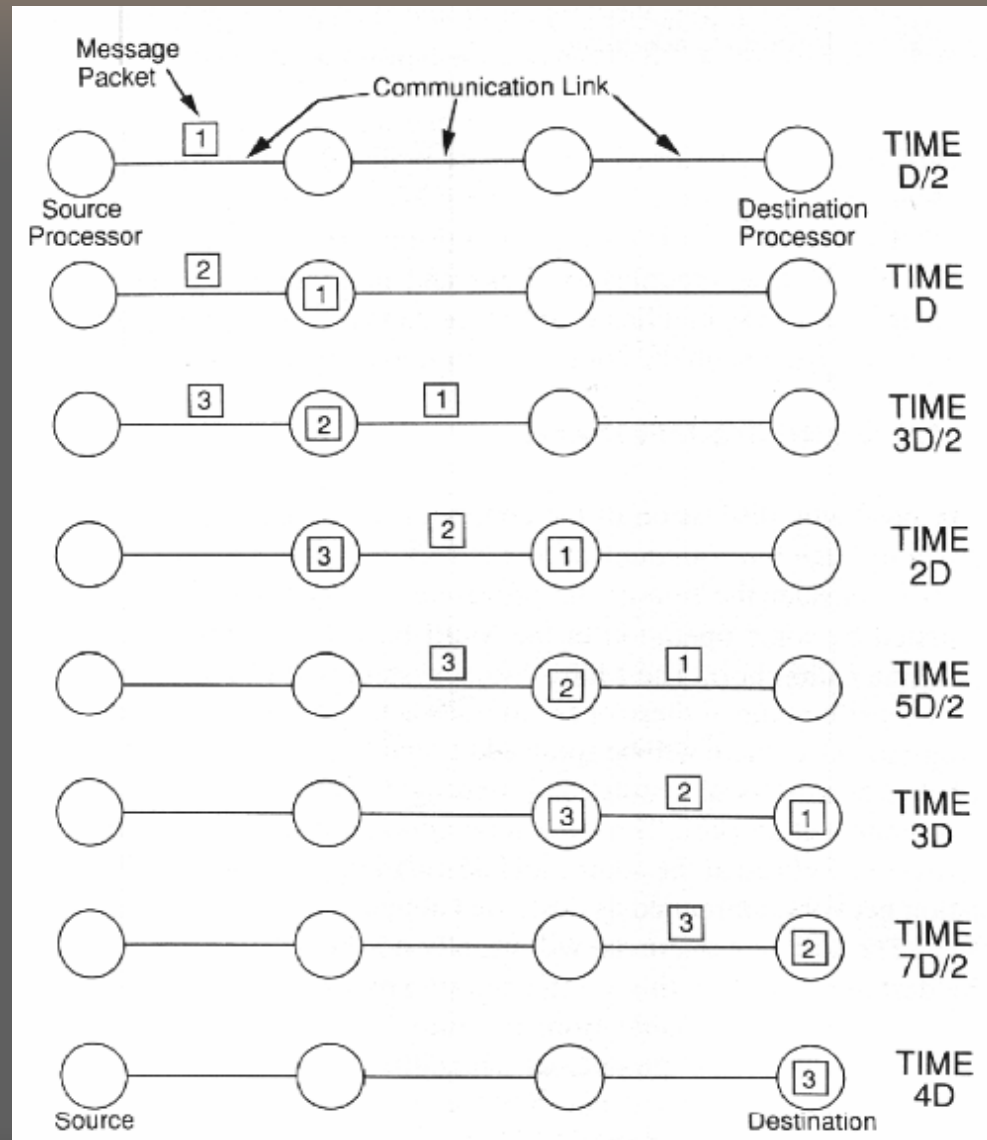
Message Packet

Communication Link

1

TIME D/2

Source Processor

Destination Processor

2

1

TIME D

3

2

1

TIME 3D/2

3

2

1

TIME 2D

3

2

1

TIME 5D/2

3

2

1

TIME 3D

3

2

TIME 7D/2

3

TIME 4D

Source

Destination